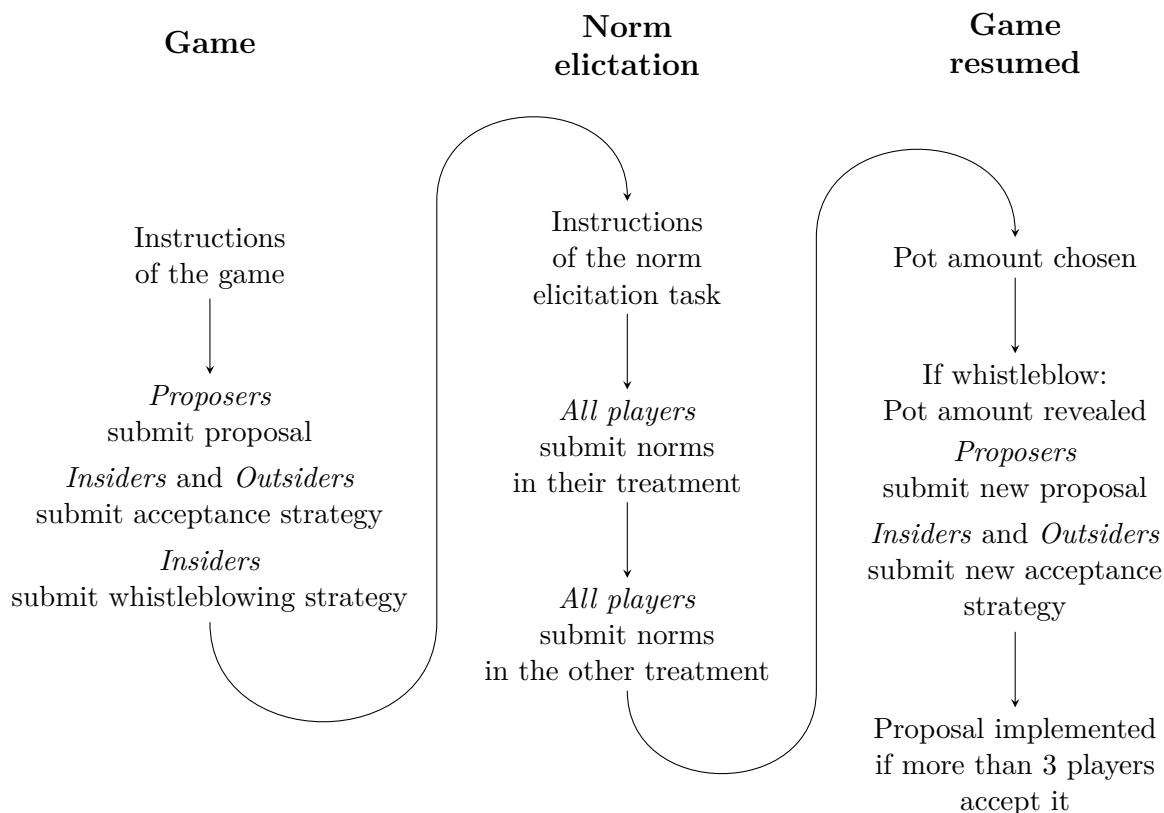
Game

Norm elicitation

Game resumed

Instructions of the game

Proposers submit proposal

Insiders and Outsiders submit acceptance strategy

Insiders submit whistleblowing strategy

Instructions of the norm elicitation task

All players submit norms in their treatment

All players submit norms in the other treatment

Pot amount chosen

If whistleblow: Pot amount revealed

Proposers submit new proposal

Insiders and Outsiders submit new acceptance strategy

Proposal implemented if more than 3 players accept it